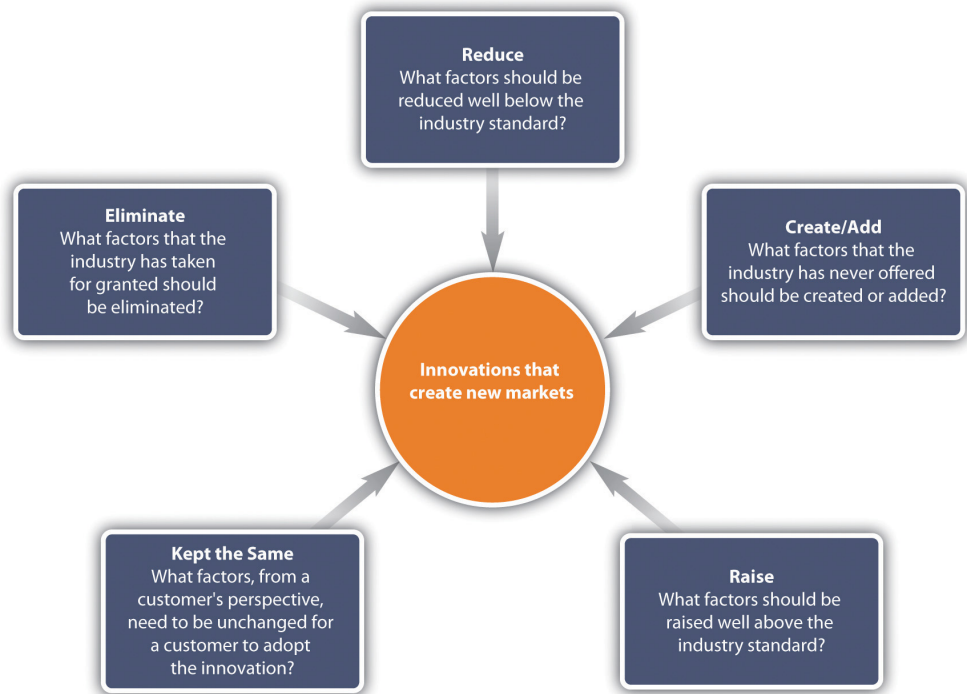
Reduce
What factors should be reduced well below the industry standard?

Eliminate
What factors that the industry has taken for granted should be eliminated?

Create/Add
What factors that the industry has never offered should be created or added?

Innovations that create new markets

Kept the Same
What factors, from a customer's perspective, need to be unchanged for a customer to adopt the innovation?

Raise
What factors should be raised well above the industry standard?